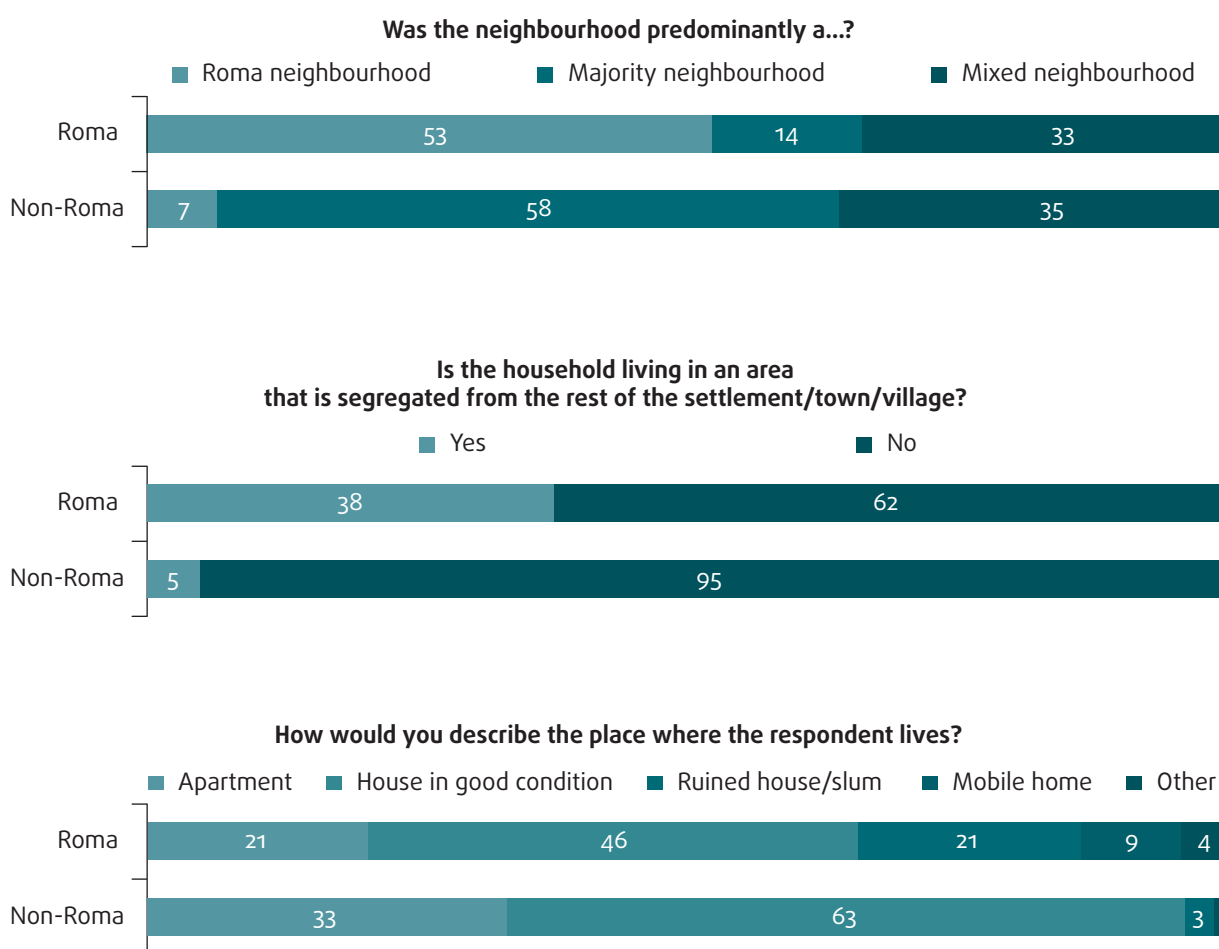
Was the neighbourhood predominantly a...?

Roma neighbourhood   Majority neighbourhood   Mixed neighbourhood

| | Roma neighbourhood | Majority neighbourhood | Mixed neighbourhood |
|---|---|---|---|
| Roma | 53 | 14 | 33 |
| Non-Roma | 7 | 58 | 35 |

Is the household living in an area that is segregated from the rest of the settlement/town/village?

Yes   No

| | Yes | No |
|---|---|---|
| Roma | 38 | 62 |
| Non-Roma | 5 | 95 |

How would you describe the place where the respondent lives?

Apartment   House in good condition   Ruined house/slum   Mobile home   Other

| | Apartment | House in good condition | Ruined house/slum | Mobile home | Other |
|---|---|---|---|---|---|
| Roma | 21 | 46 | 21 | 9 | 4 |
| Non-Roma | 33 | 63 | 3 | | |